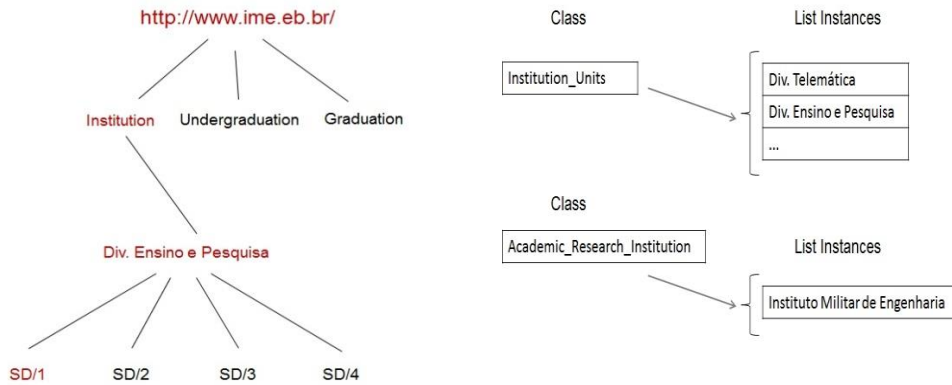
http://www.ime.eb.br/

Institution Undergraduation Graduation

Div. Ensino e Pesquisa

SD/1 SD/2 SD/3 SD/4

Class

List Instances

Institution_Units

Div. Telemática

Div. Ensino e Pesquisa

...

Class

Academic_Research_Institution

List Instances

Instituto Militar de Engenharia